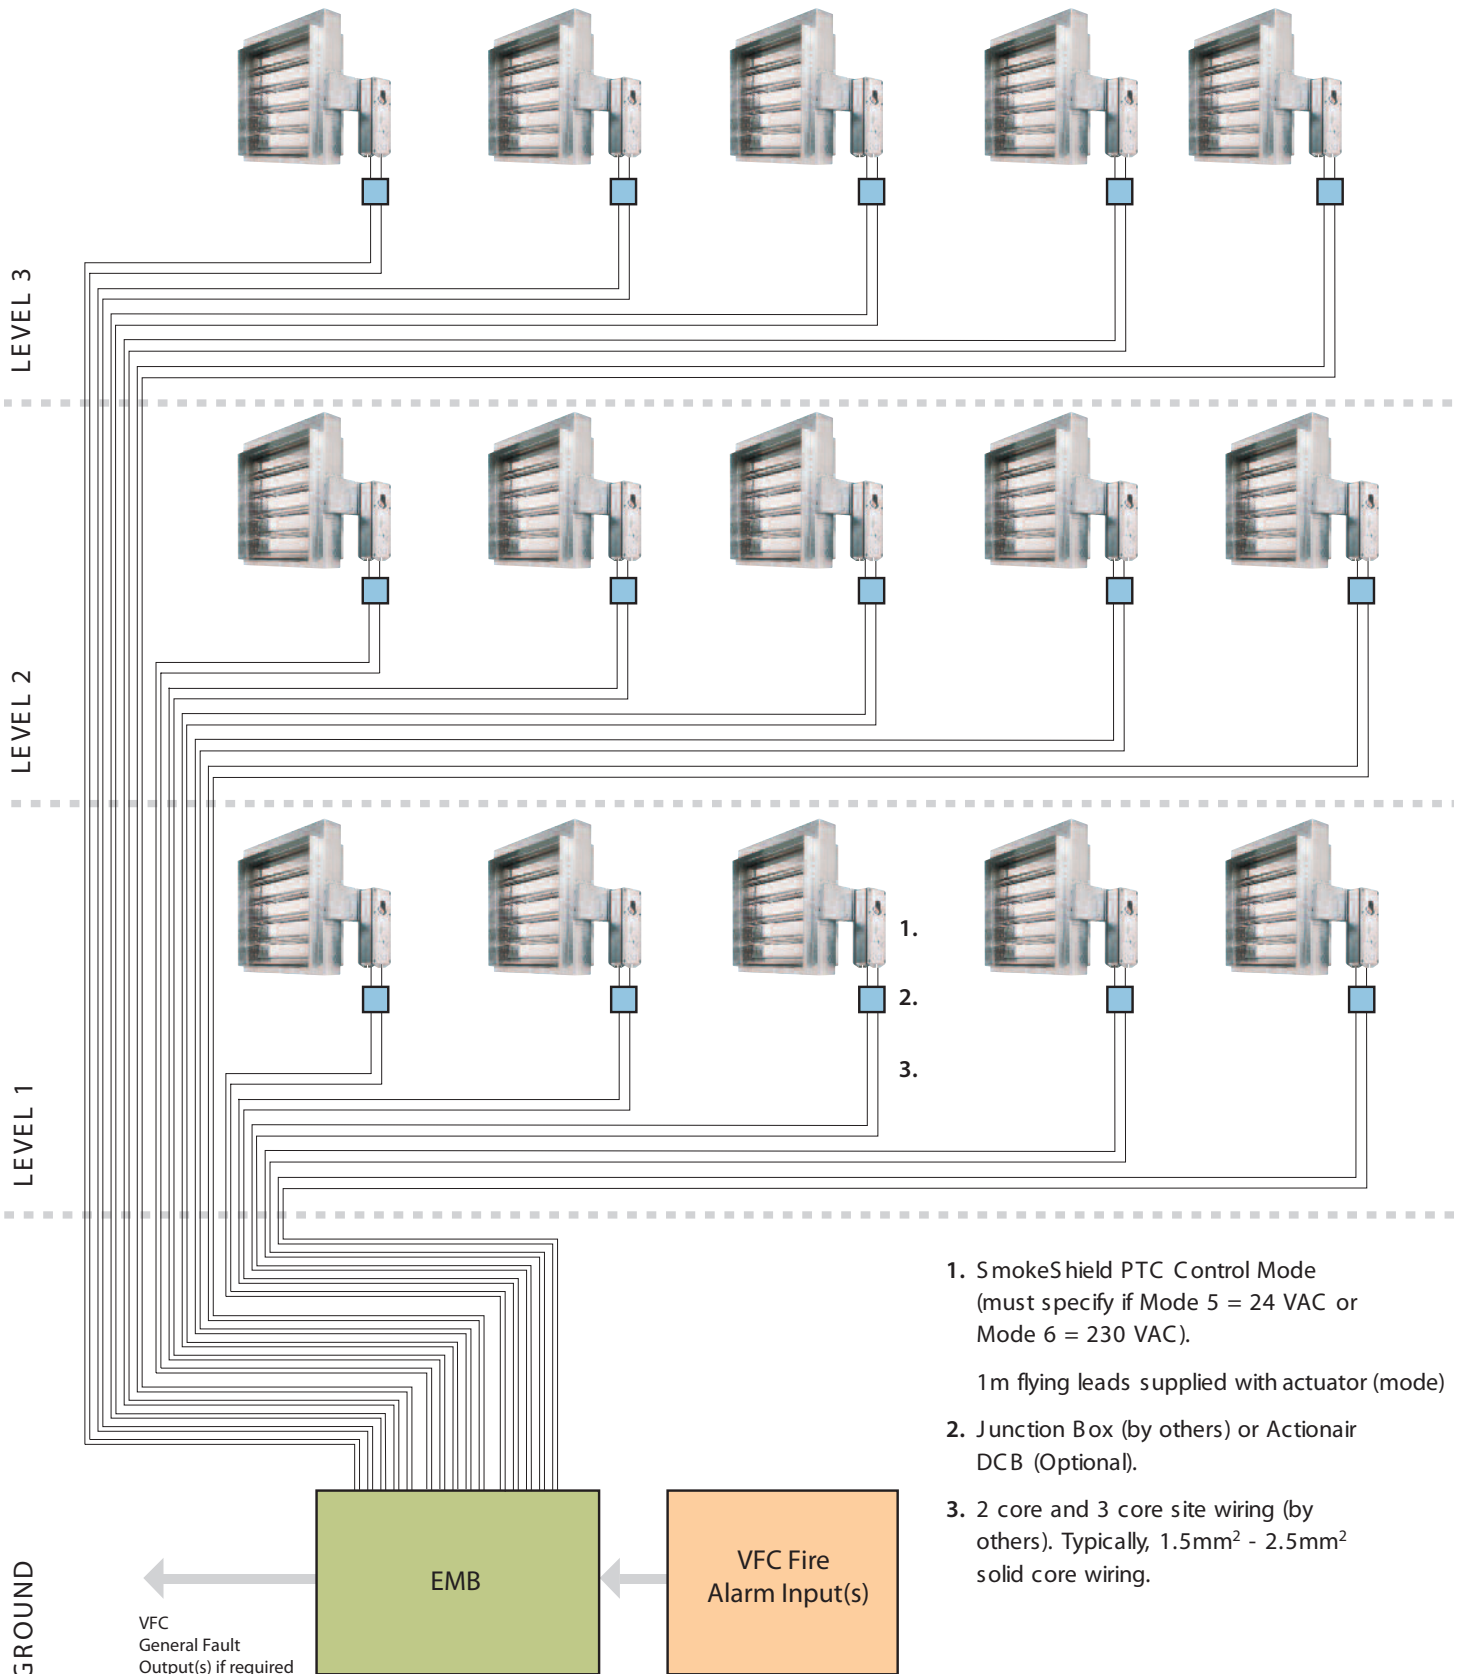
LEVEL 3

LEVEL 2

LEVEL 1

1.

2.

3.

1. SmokeShield PTC Control Mode (must specify if Mode 5 = 24 VAC or Mode 6 = 230 VAC).

1m flying leads supplied with actuator (mode)

2. Junction Box (by others) or Actionair DCB (Optional).

3. 2 core and 3 core site wiring (by others). Typically, 1.5mm$^2$ - 2.5mm$^2$ solid core wiring.

GROUND

EMB

VFC Fire Alarm Input(s)

VFC General Fault Output(s) if required